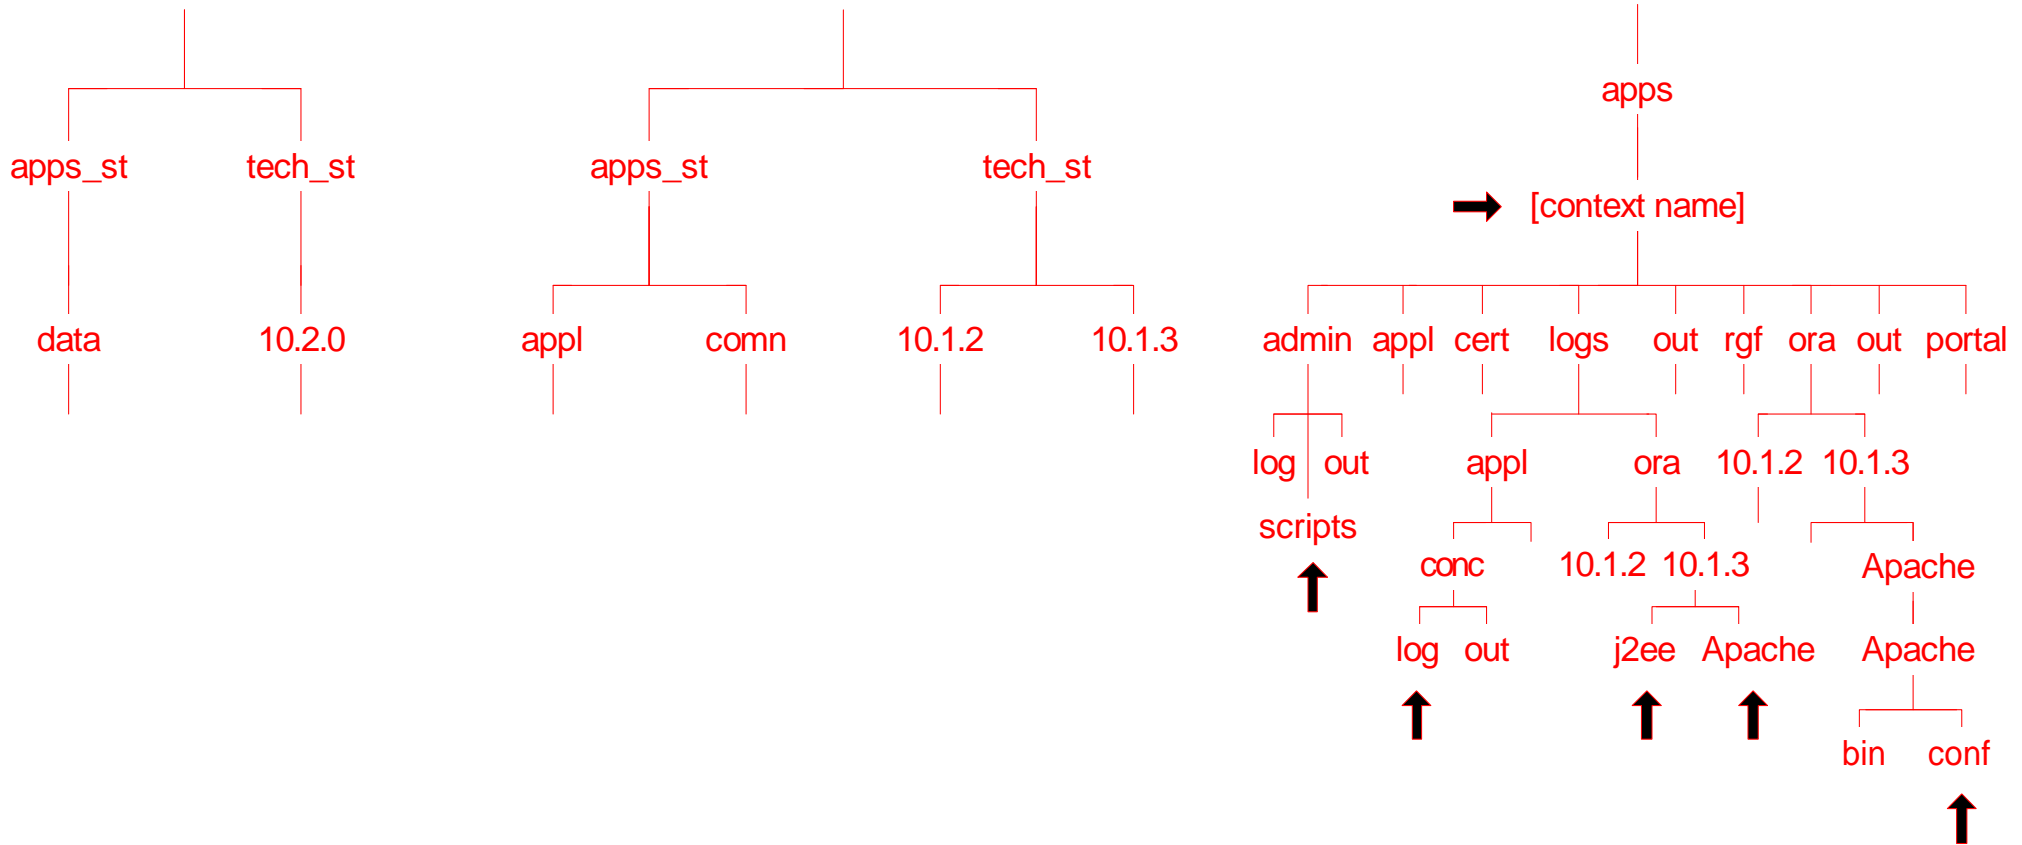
apps_st
tech_st
data
10.2.0

apps_st
tech_st
appl
comn
10.1.2
10.1.3

apps
[context name]
admin
appl
cert
logs
out
rgf
ora
out
portal
log
out
scripts
appl
ora
10.1.2
10.1.3
conc
10.1.2
10.1.3
Apache
log
out
j2ee
Apache
Apache
bin
conf